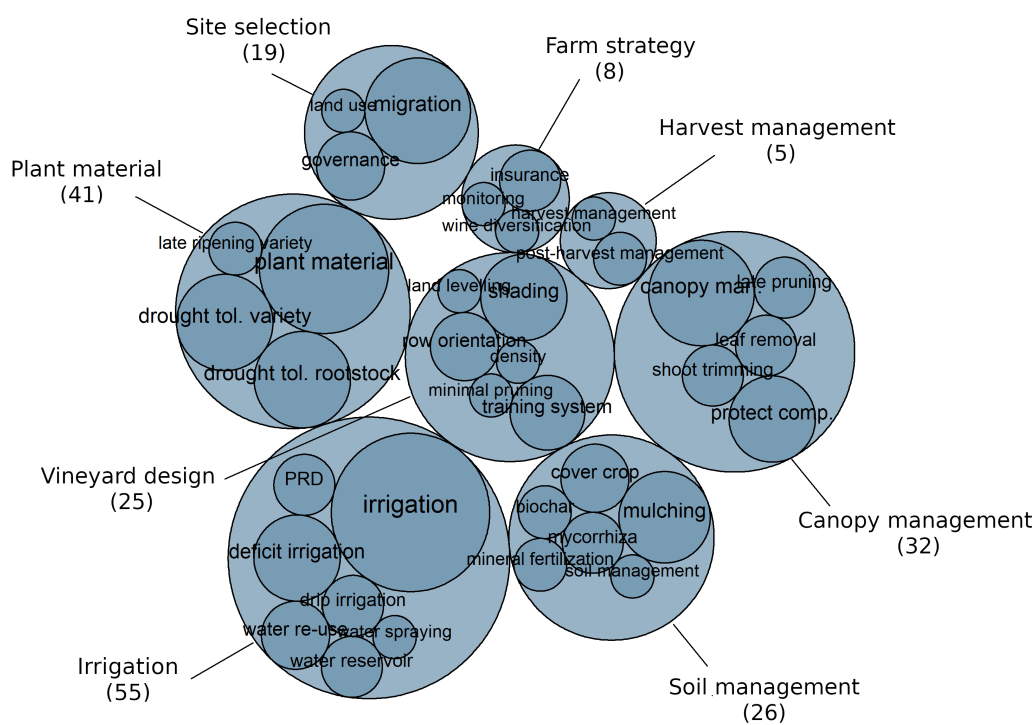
Site selection
(19)

land use
migration
governance

Farm strategy
(8)

insurance
monitoring
wine diversification

Harvest management
(5)

harvest management
post-harvest management

Plant material
(41)

late ripening variety
plant material
drought tol. variety
drought tol. rootstock

land levelling
shading
row orientation
density
minimal pruning
training system

canopy man.
late pruning
leaf removal
shoot trimming
protect comp.

Vineyard design
(25)

PRD
irrigation
deficit irrigation
drip irrigation
water re-use
water spraying
water reservoir

cover crop
biochar
mulching
mycorrhiza
mineral fertilization
soil management

Canopy management
(32)

Irrigation
(55)

Soil management
(26)